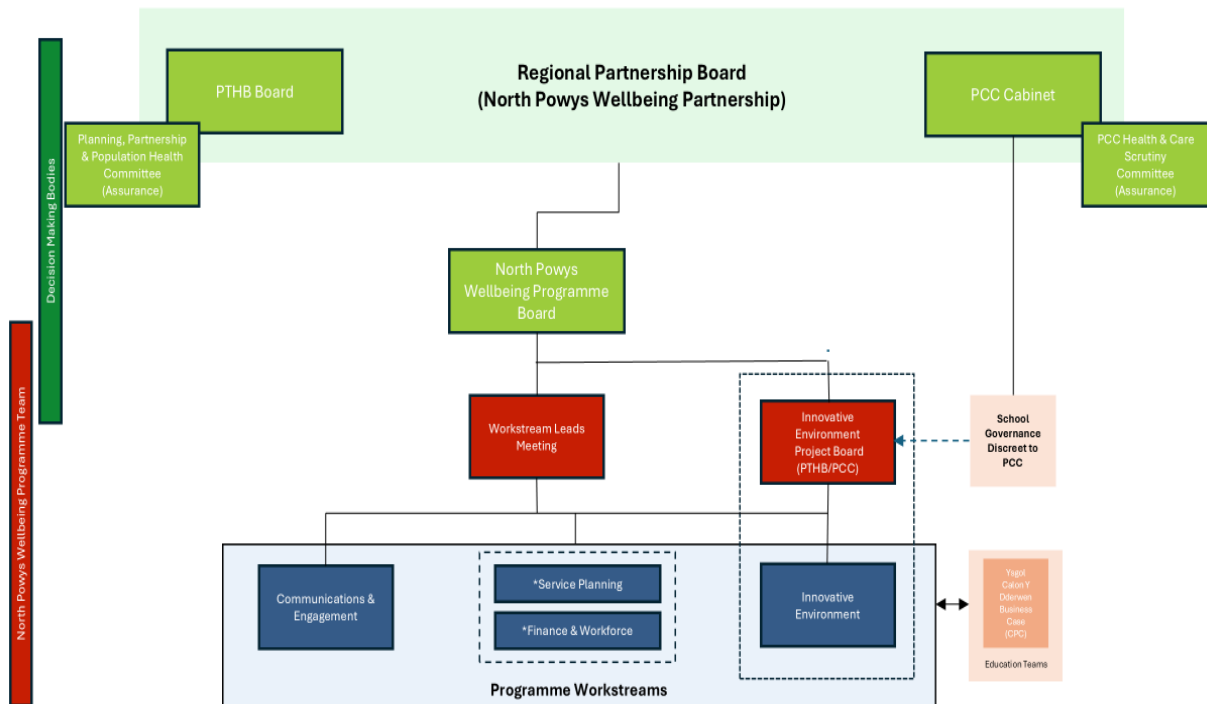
Decision Making Bodies

North Powys Wellbeing Programme Team

PTHB Board

Regional Partnership Board
(North Powys Wellbeing Partnership)

PCC Cabinet

Planning, Partnership & Population Health Committee (Assurance)

PCC Health & Care Scrutiny Committee (Assurance)

North Powys Wellbeing Programme Board

Workstream Leads Meeting

Innovative Environment Project Board (PTHB/PCC)

School Governance Discreet to PCC

Communications & Engagement

*Service Planning

*Finance & Workforce

Innovative Environment

Ysgol Calon Y Dderwen Business Case (CPC)

Education Teams

Programme Workstreams